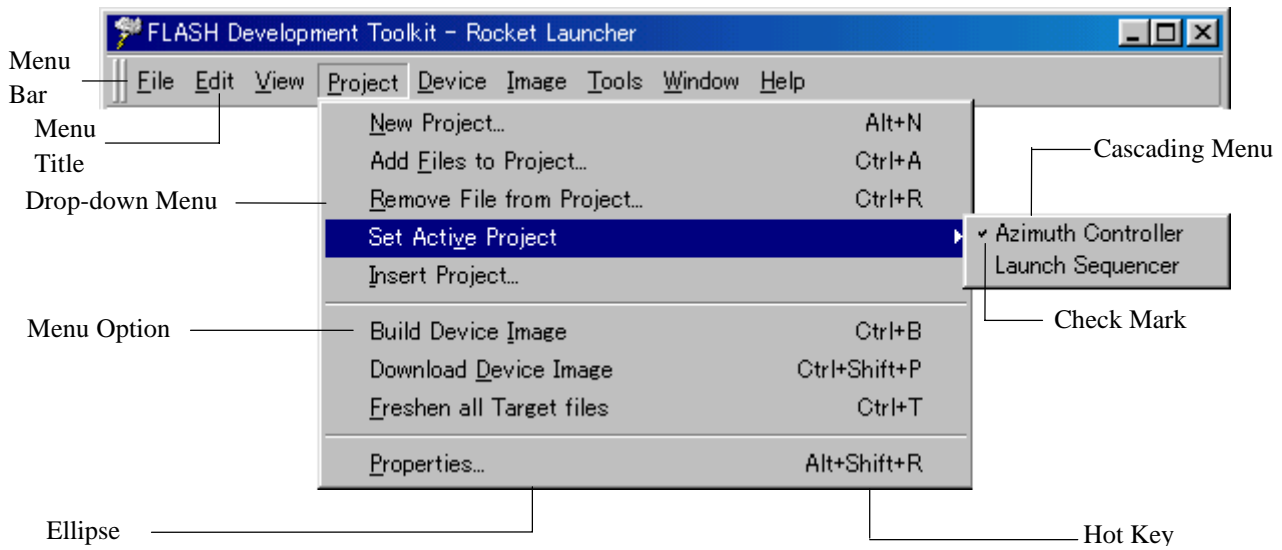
FLASH Development Toolkit - Rocket Launcher

Menu Bar

File Edit View Project Device Image Tools Window Help

Menu Title

New Project... Alt+N
Add Files to Project... Ctrl+A
Remove File from Project... Ctrl+R
Set Active Project
Insert Project...
Build Device Image Ctrl+B
Download Device Image Ctrl+Shift+P
Freshen all Target files Ctrl+T
Properties... Alt+Shift+R

Cascading Menu

Drop-down Menu

✓ Azimuth Controller
Launch Sequencer

Menu Option

Check Mark

Ellipse

Hot Key